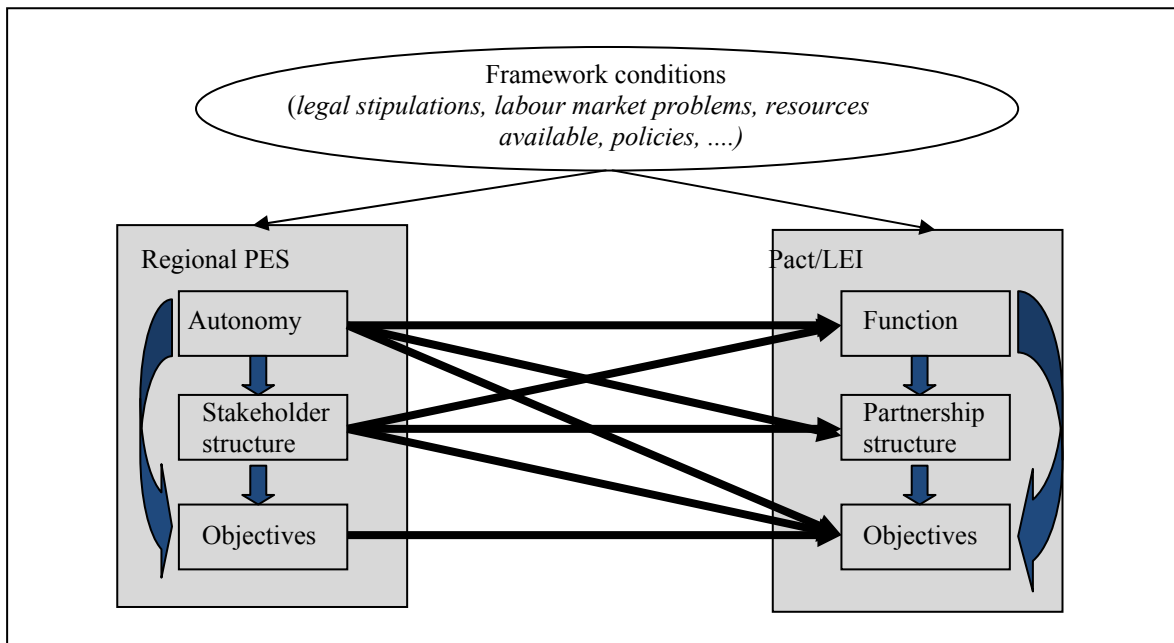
Framework conditions
(*legal stipulations, labour market problems, resources available, policies, ....)*

Regional PES

Autonomy

Stakeholder structure

Objectives

Pact/LEI

Function

Partnership structure

Objectives